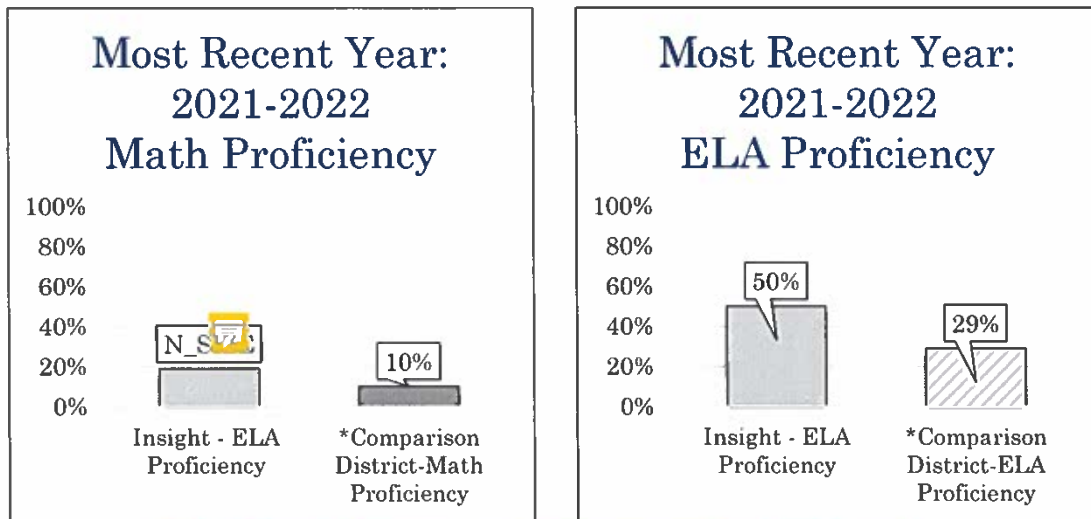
Most Recent Year: 2021-2022 Math Proficiency

100%
80%
60%
40%
20%
0%

N_S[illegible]

10%

Insight - ELA Proficiency

*Comparison District-Math Proficiency

Most Recent Year: 2021-2022 ELA Proficiency

100%
80%
60%
40%
20%
0%

50%

29%

Insight - ELA Proficiency

*Comparison District-ELA Proficiency